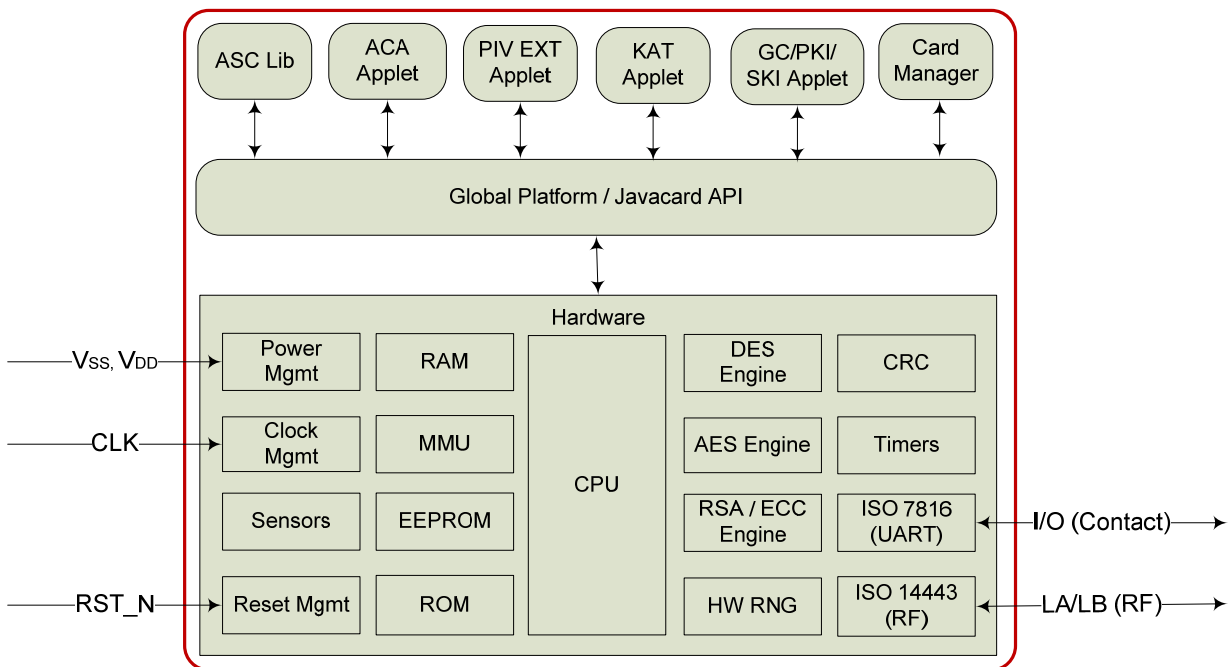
ASC Lib

ACA Applet

PIV EXT Applet

KAT Applet

GC/PKI/ SKI Applet

Card Manager

Global Platform / Javacard API

Hardware

$V_{SS}$, $V_{DD}$

Power Mgmt

RAM

CPU

DES Engine

CRC

CLK

Clock Mgmt

MMU

AES Engine

Timers

Sensors

EEPROM

RSA / ECC Engine

ISO 7816 (UART)

I/O (Contact)

RST_N

Reset Mgmt

ROM

HW RNG

ISO 14443 (RF)

LA/LB (RF)